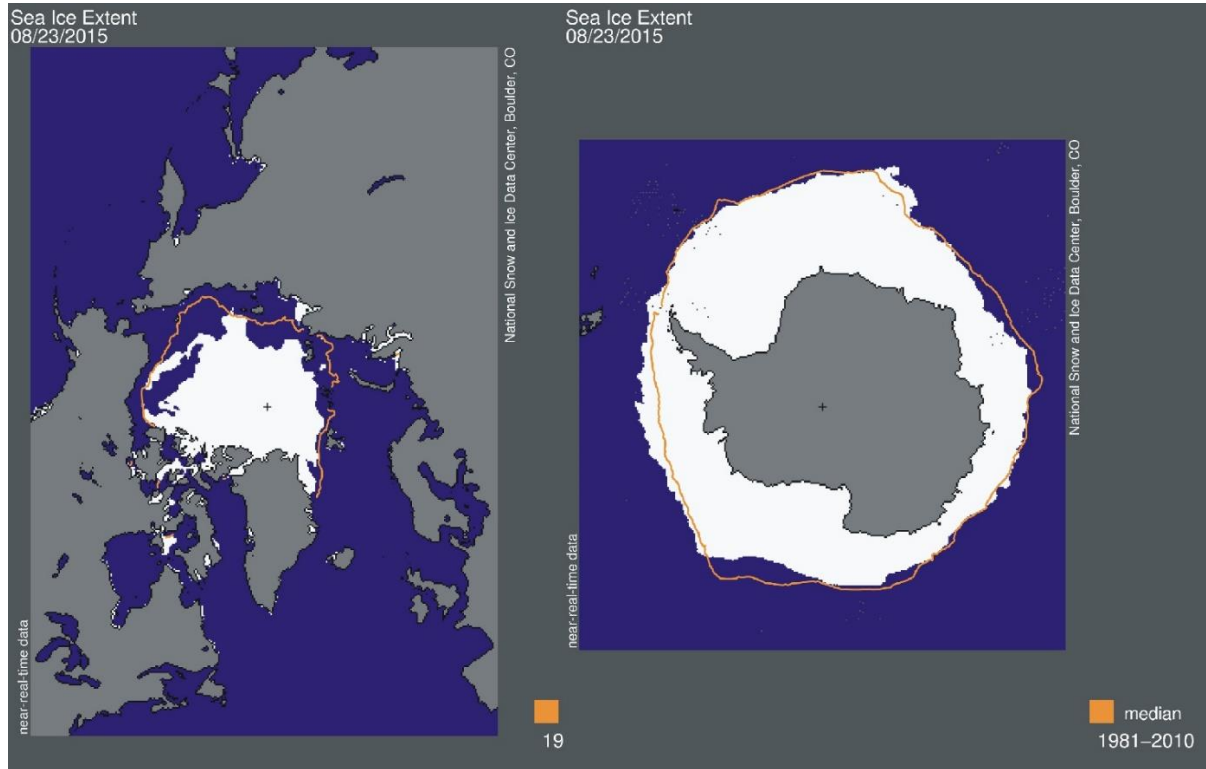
Sea Ice Extent
08/23/2015

National Snow and Ice Data Center, Boulder, CO

near-real-time data

19

Sea Ice Extent
08/23/2015

National Snow and Ice Data Center, Boulder, CO

near-real-time data

median
1981–2010